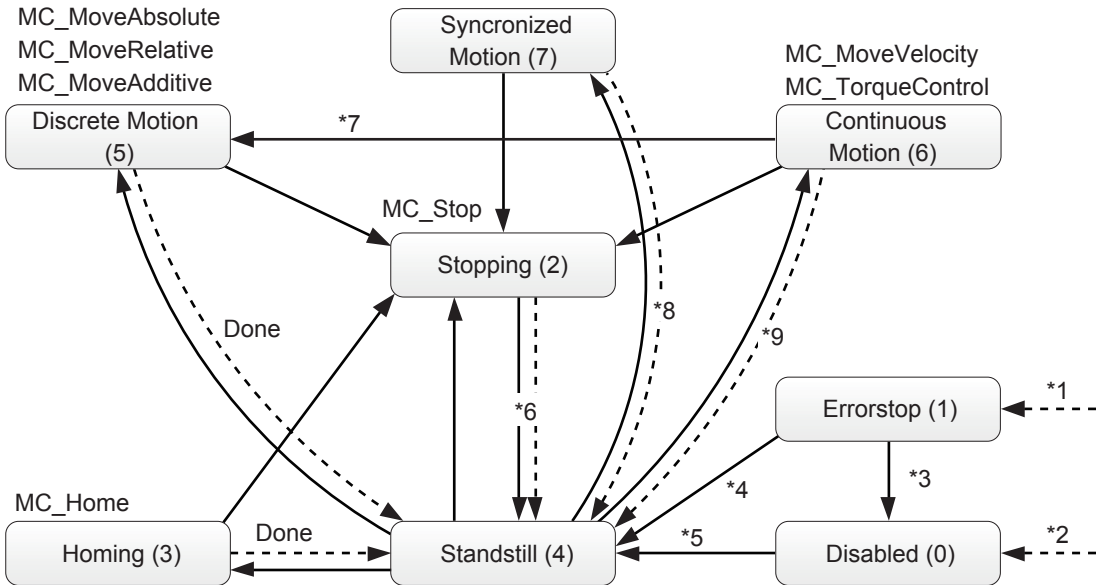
MC_MoveAbsolute
MC_MoveRelative
MC_MoveAdditive

Syncronized Motion (7)

MC_MoveVelocity
MC_TorqueControl

Discrete Motion (5)

*7

Continuous Motion (6)

MC_Stop

Stopping (2)

Done

*8

*9

*6

Errorstop (1)

*1

*3

*4

MC_Home

Done

*5

*2

Homing (3)

Standstill (4)

Disabled (0)